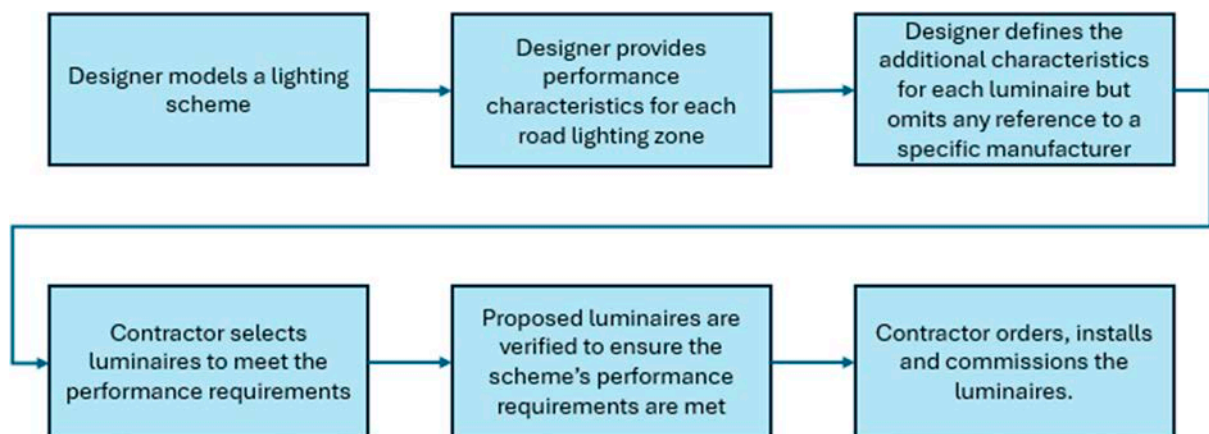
Designer models a lighting scheme

Designer provides performance characteristics for each road lighting zone

Designer defines the additional characteristics for each luminaire but omits any reference to a specific manufacturer

Contractor selects luminaires to meet the performance requirements

Proposed luminaires are verified to ensure the scheme's performance requirements are met

Contractor orders, installs and commissions the luminaires.